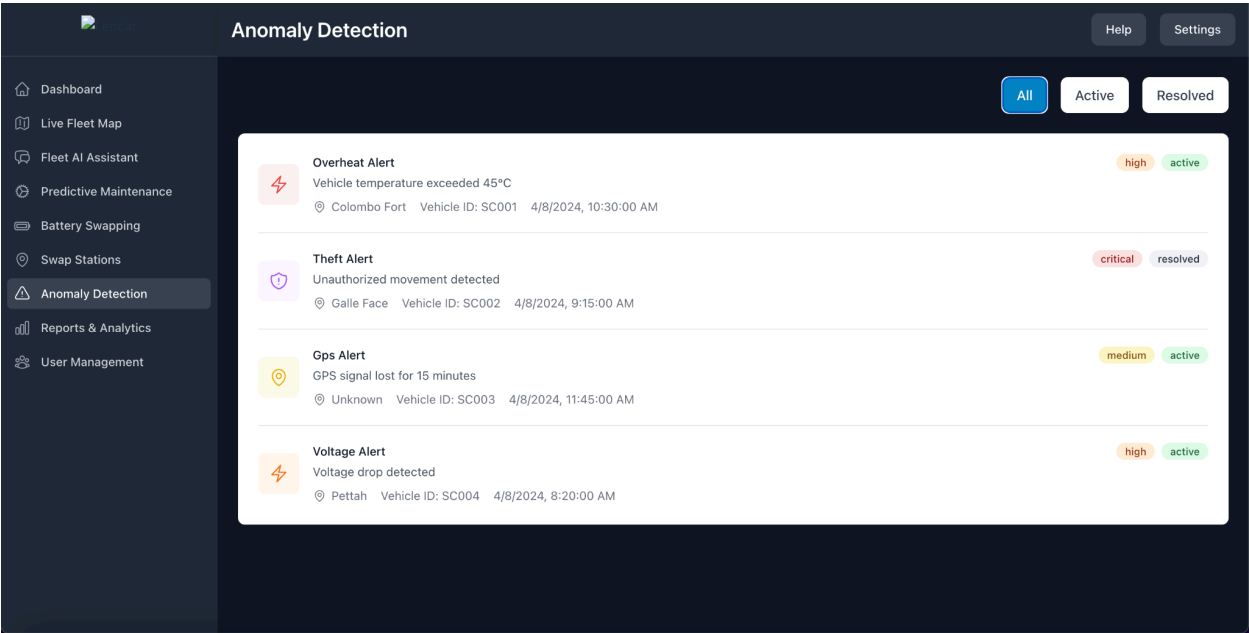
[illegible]

Dashboard
Live Fleet Map
Fleet AI Assistant
Predictive Maintenance
Battery Swapping
Swap Stations
Anomaly Detection
Reports & Analytics
User Management

Anomaly Detection

Help
Settings

All
Active
Resolved

Overheat Alert
Vehicle temperature exceeded 45°C
Colombo Fort Vehicle ID: SC001 4/8/2024, 10:30:00 AM
high active

Theft Alert
Unauthorized movement detected
Galle Face Vehicle ID: SC002 4/8/2024, 9:15:00 AM
critical resolved

Gps Alert
GPS signal lost for 15 minutes
Unknown Vehicle ID: SC003 4/8/2024, 11:45:00 AM
medium active

Voltage Alert
Voltage drop detected
Pettah Vehicle ID: SC004 4/8/2024, 8:20:00 AM
high active